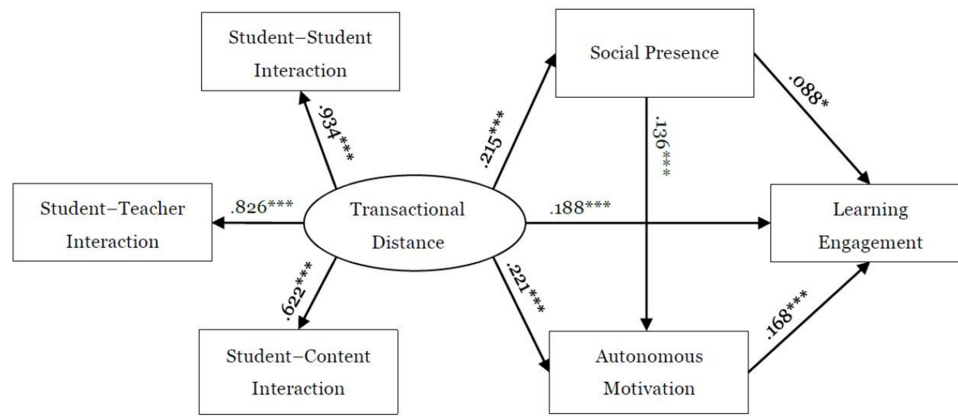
Student–Student Interaction

Social Presence

.934***

.215***

.136***

.088*

Student–Teacher Interaction

.826***

Transactional Distance

.188***

Learning Engagement

.622***

.221***

.168***

Student–Content Interaction

Autonomous Motivation